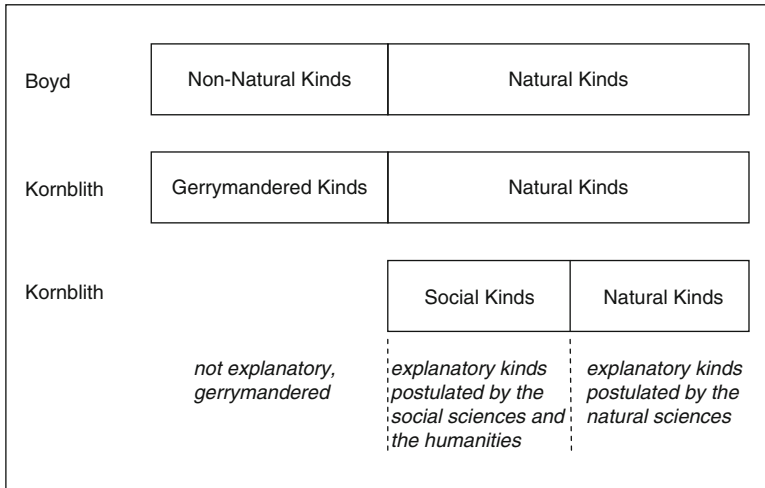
Boyd | Non-Natural Kinds | Natural Kinds

Kornblith | Gerrymandered Kinds | Natural Kinds

Kornblith | Social Kinds | Natural Kinds

not explanatory, gerrymandered

explanatory kinds postulated by the social sciences and the humanities

explanatory kinds postulated by the natural sciences